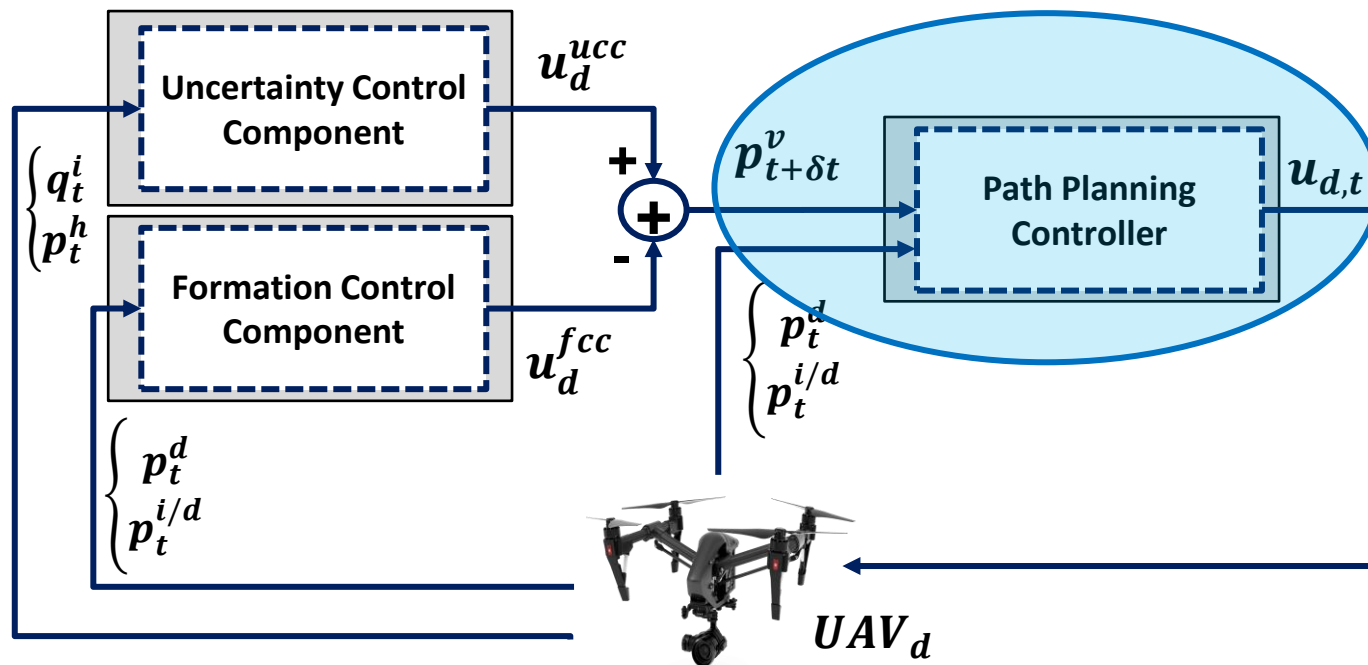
Uncertainty Control Component

$u_d^{ucc}$

+

$p_{t+\delta t}^{v}$

Path Planning Controller

$u_{d,t}$

$\begin{cases} q_t^i \\ p_t^h \end{cases}$

-

Formation Control Component

$u_d^{fcc}$

$\begin{cases} p_t^d \\ p_t^{i/d} \end{cases}$

$\begin{cases} p_t^d \\ p_t^{i/d} \end{cases}$

$UAV_d$